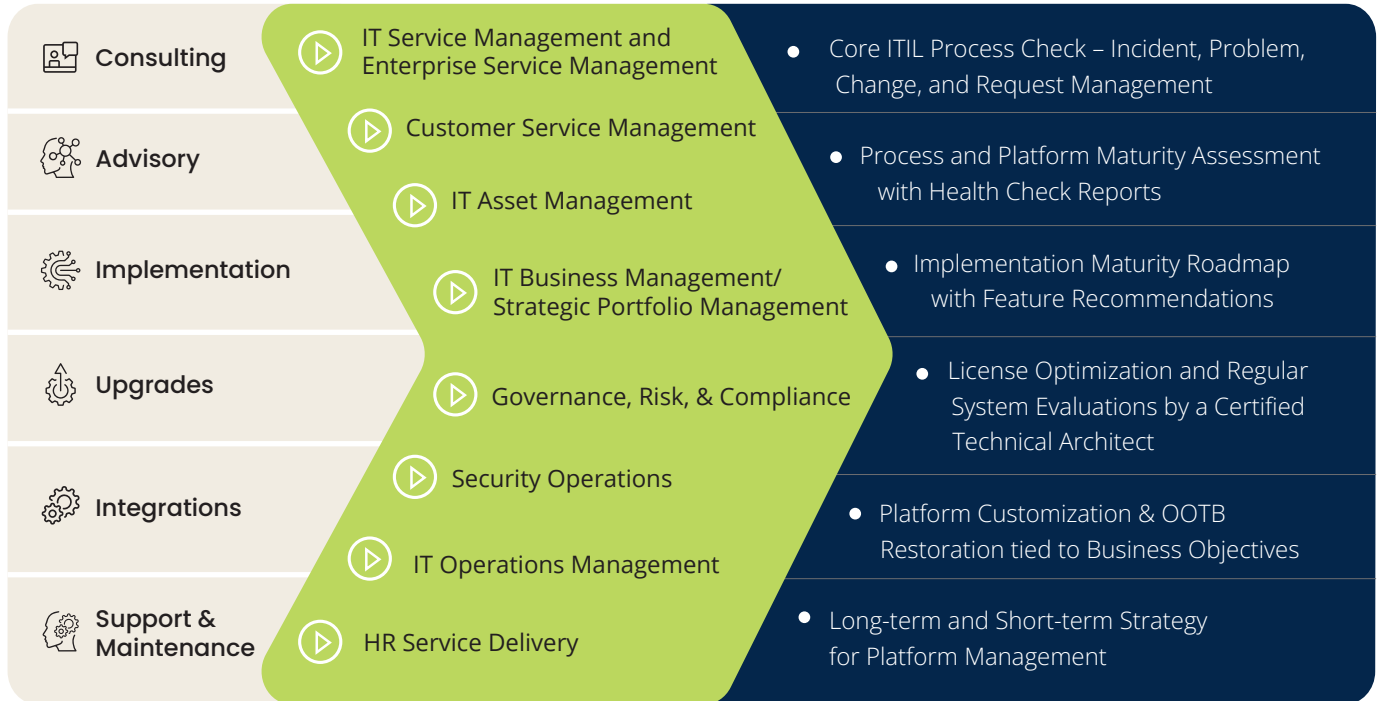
Consulting

Advisory

Implementation

Upgrades

Integrations

Support & Maintenance

IT Service Management and Enterprise Service Management

Customer Service Management

IT Asset Management

IT Business Management/ Strategic Portfolio Management

Governance, Risk, & Compliance

Security Operations

IT Operations Management

HR Service Delivery

- Core ITIL Process Check – Incident, Problem, Change, and Request Management
- Process and Platform Maturity Assessment with Health Check Reports
- Implementation Maturity Roadmap with Feature Recommendations
- License Optimization and Regular System Evaluations by a Certified Technical Architect
- Platform Customization & OOTB Restoration tied to Business Objectives
- Long-term and Short-term Strategy for Platform Management